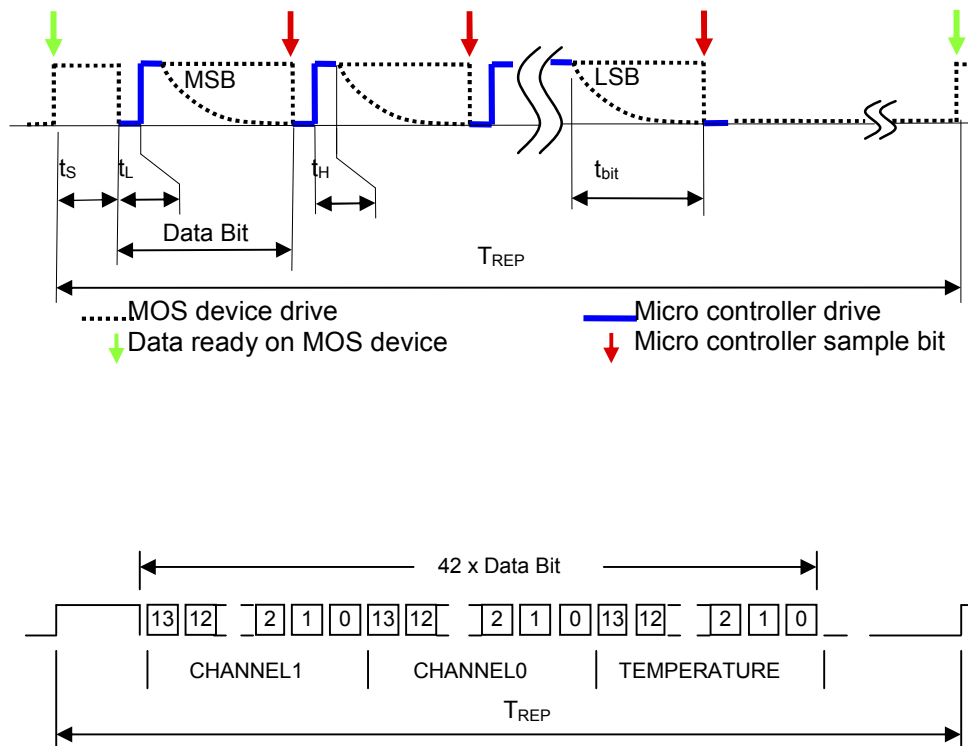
MSB

LSB

$t_S$ $t_L$ $t_H$ $t_{bit}$

Data Bit

$T_{REP}$

MOS device drive

Micro controller drive

Data ready on MOS device

Micro controller sample bit

42 x Data Bit

13 12 2 1 0 13 12 2 1 0 13 12 2 1 0

CHANNEL1 CHANNEL0 TEMPERATURE

$T_{REP}$